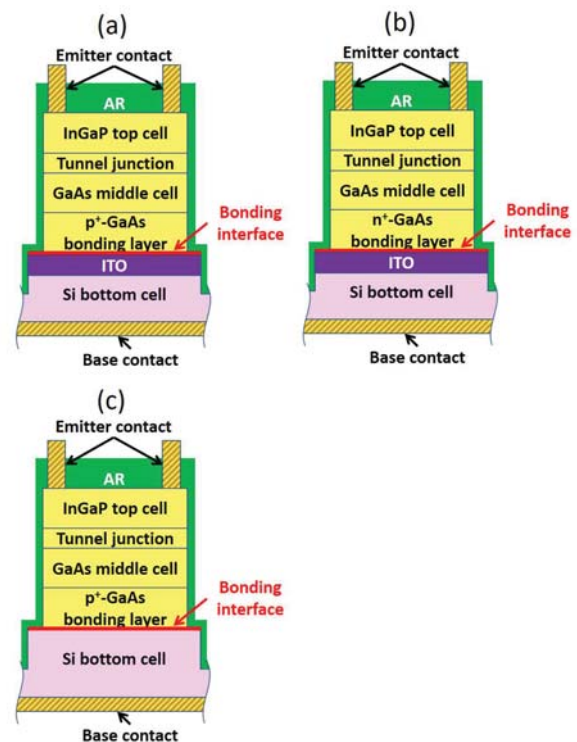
(a)

Emitter contact

AR

InGaP top cell

Tunnel junction

GaAs middle cell

p$^+$-GaAs bonding layer

Bonding interface

ITO

Si bottom cell

Base contact

(b)

Emitter contact

AR

InGaP top cell

Tunnel junction

GaAs middle cell

n$^+$-GaAs bonding layer

Bonding interface

ITO

Si bottom cell

Base contact

(c)

Emitter contact

AR

InGaP top cell

Tunnel junction

GaAs middle cell

p$^+$-GaAs bonding layer

Bonding interface

Si bottom cell

Base contact